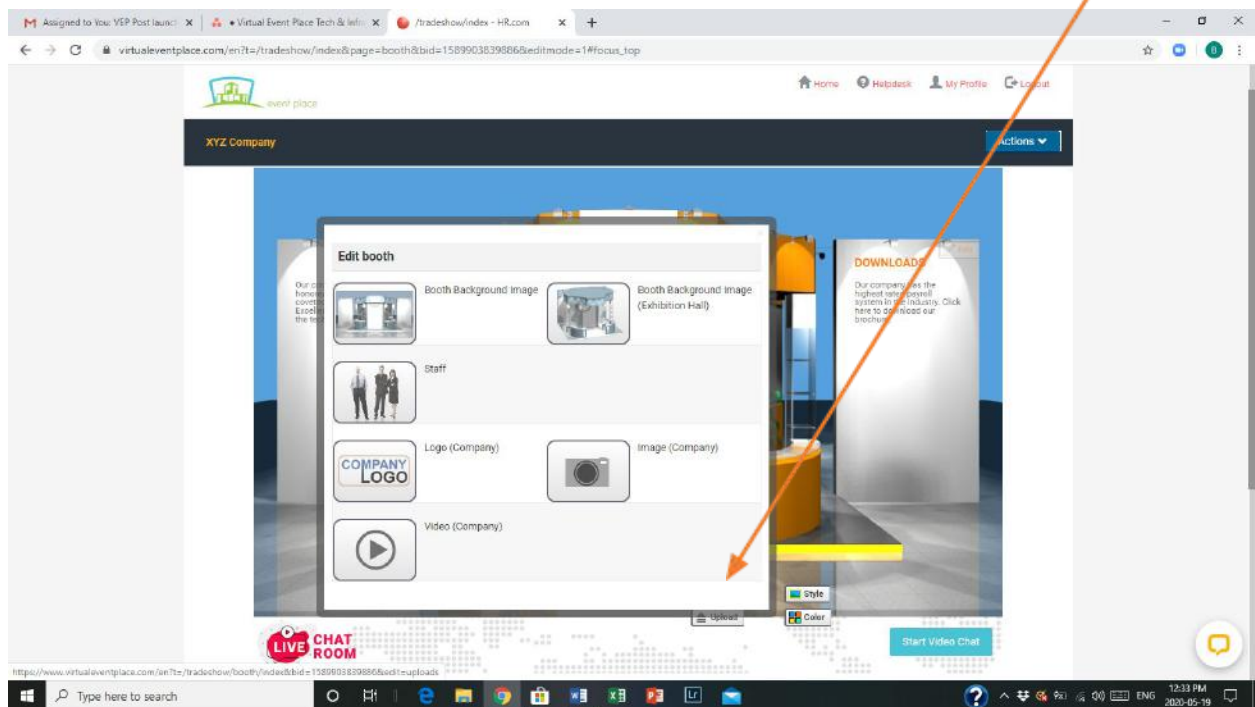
Assigned to You: VEP Post launc ×
• Virtual Event Place Tech & Info ×
/tradeshow/index - HR.com ×
+

virtualeventplace.com/en?t=/tradeshow/index&page=booth&bid=1589903839886&editmode=1#focus_top

event place

Home Helpdesk My Profile Logout

XYZ Company

Actions

Our c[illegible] hone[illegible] covet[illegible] Excel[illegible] the te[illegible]

DOWNLOADS

Our company has the highest rated payroll system in the industry. Click here to download our brochure.

Edit booth

Booth Background Image

Booth Background Image (Exhibition Hall)

Staff

COMPANY LOGO

Logo (Company)

Image (Company)

Video (Company)

Upload

Style

Color

LIVE CHAT ROOM

Start Video Chat

https://www.virtualeventplace.com/en?t=/tradeshow/booth/index&bid=1589903839886&edit=uploads

Type here to search

ENG

12:33 PM
2020-05-19